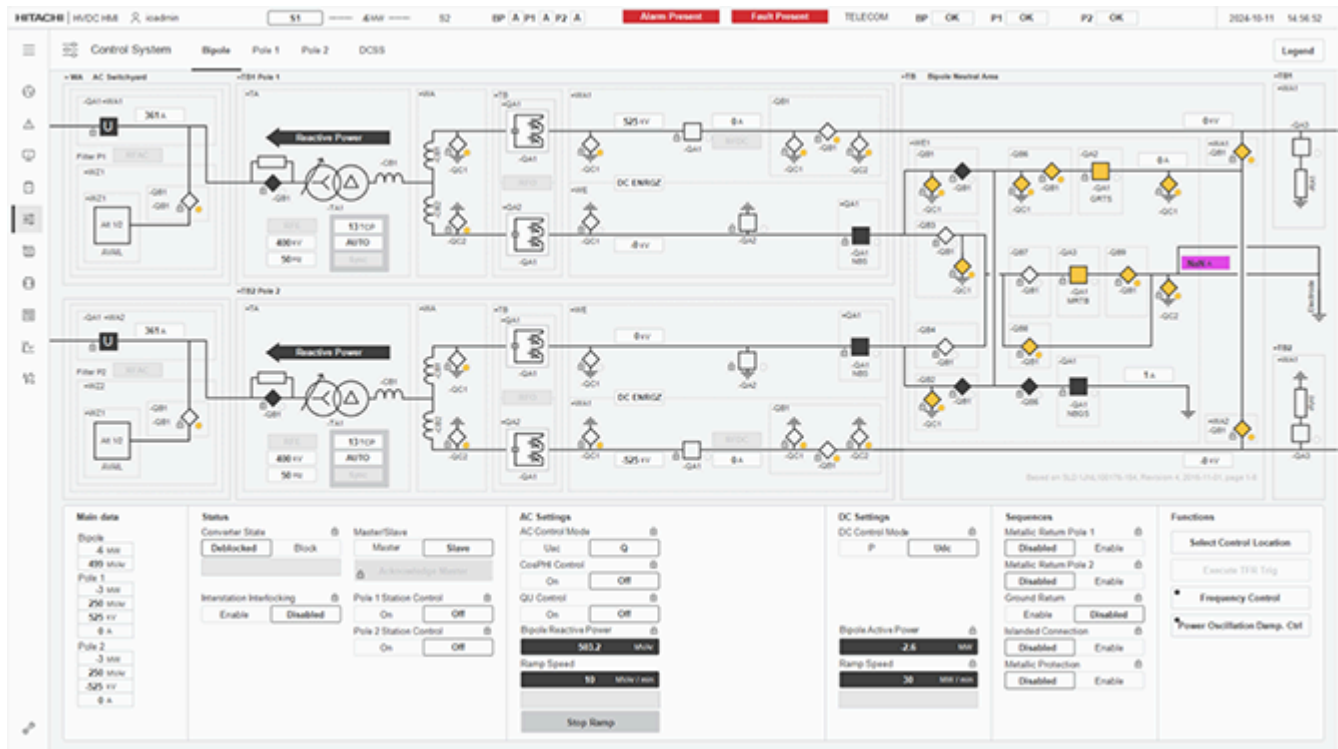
HITACHI | HVDC HMI icadmin S1 ---- 4kW ---- S2 BP A P1 A P2 A Alarm Present Fault Present TELECOM BP OK P1 OK P2 OK 2024-10-11 14:56:52

Control System Bipole Pole 1 Pole 2 DCSS Legend

=WA AC Switchyard =TB1 Pole 1 =TB Bipole Neutral Area =TB1

-QA1 =WA1 361 A U Filter P1 =WZ1 -QB1 -QB1 =WZ1 Alt 1/2 AVAIL

=TA Reactive Power -QB1 -CB1 -TA1 400 kV 50 Hz 13 TCP AUTO

=WA -QC1 -QC2 =TB -QA1 -QA1 -QA2 -QA1 =WA1 525 kV -QA1 0 A -QB1 -QC1 -QB1 -QC2 DC ENERGZ =WE -QC1 -8 kV -QA2 =QA1 -QA1 NBS

=WE1 -QB1 -QB1 -QC1 -QB6 -QB1 -QC1 -QA2 -QA1 GRTS 0 A -QC1 0 kV -QB3 -QB1 -QC1 -QB7 -QB1 -QA3 -QA1 MRTB -QB9 -QB1 -QC2 NaN A -QB4 -QB1 -QB8 -QB1 -QA1 -QB2 -QB1 -QB5 -QA1 NBGS 1 A -QC1 =WA1 -QB1 -QA3 Electrode =TB2 =WA1 =WA2 -QB1 -8 kV -QA3

-QA1 =WA2 361 A U Filter P2 =WZ2 -QB1 -QB1 =WZ1 Alt 1/2 AVAIL

=TB2 Pole 2 =TA Reactive Power -QB1 -CB1 -TA1 400 kV 50 Hz 13 TCP AUTO

=WA -QC1 -QC2 =TB -QA1 -QA1 -QA2 -QA1 =WE 0 kV -QC1 -QA2 DC ENERGZ =WA1 -QC1 -525 kV -QA1 0 A -QB1 -QC1 -QB1 -QC2 =QA1 -QA1 NBS

Based on SL2-Uhd-120179-104, Revision 4, 2016-11-01, page 1-8

Main data
Bipole
-6 MW
499 MVAr
Pole 1
-3 MW
250 MVAr
525 kV
0 A
Pole 2
-3 MW
250 MVAr
-525 kV
0 A

Status
Converter State
Deblocked Block
Interstation Interlocking
Enable Disabled

Master/Slave
Master Slave
Acknowledge Master
Pole 1 Station Control
On Off
Pole 2 Station Control
On Off

AC Settings
AC Control Mode
Uac Q
CosPHI Control
On Off
QU Control
On Off
Bipole Reactive Power
503.2 MVAr
Ramp Speed
10 MVAr / min
Stop Ramp

DC Settings
DC Control Mode
P Udc
Bipole Active Power
-2.6 MW
Ramp Speed
30 MW / min

Sequences
Metallic Return Pole 1
Disabled Enable
Metallic Return Pole 2
Disabled Enable
Ground Return
Enable Disabled
Islanded Connection
Disabled Enable
Metallic Protection
Disabled Enable

Functions
Select Control Location
Execute TFR Trig
Frequency Control
Power Oscillation Damp. Ctrl